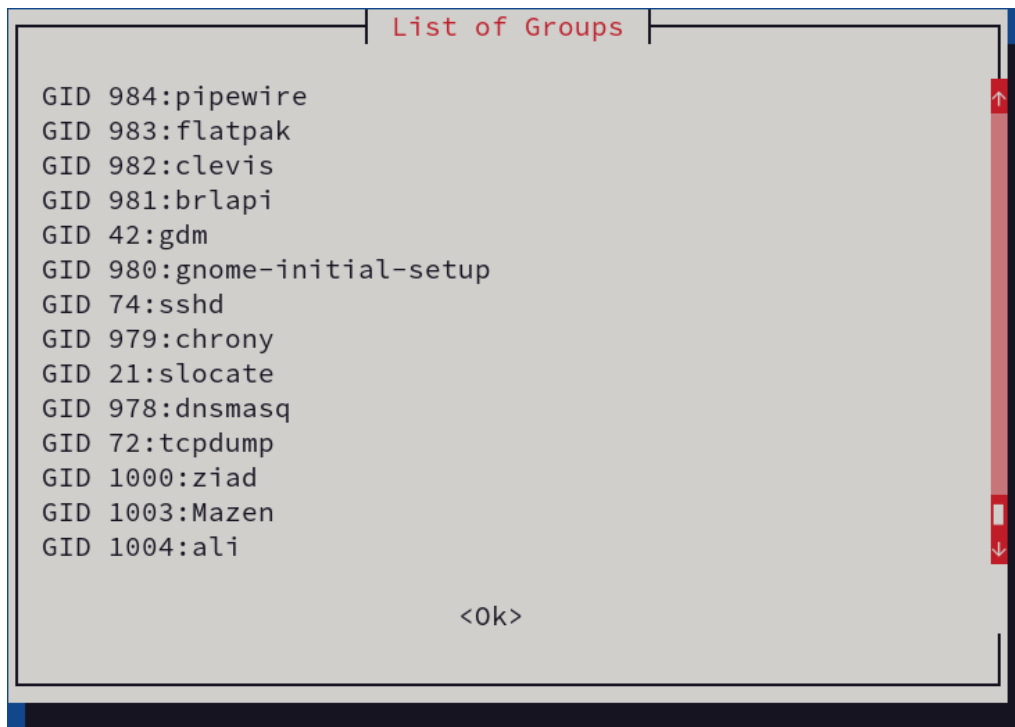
List of Groups

GID 984:pipewire
GID 983:flatpak
GID 982:clevis
GID 981:brlapi
GID 42:gdm
GID 980:gnome-initial-setup
GID 74:sshd
GID 979:chrony
GID 21:slocate
GID 978:dnsmasq
GID 72:tcpdump
GID 1000:ziad
GID 1003:Mazen
GID 1004:ali

<Ok>